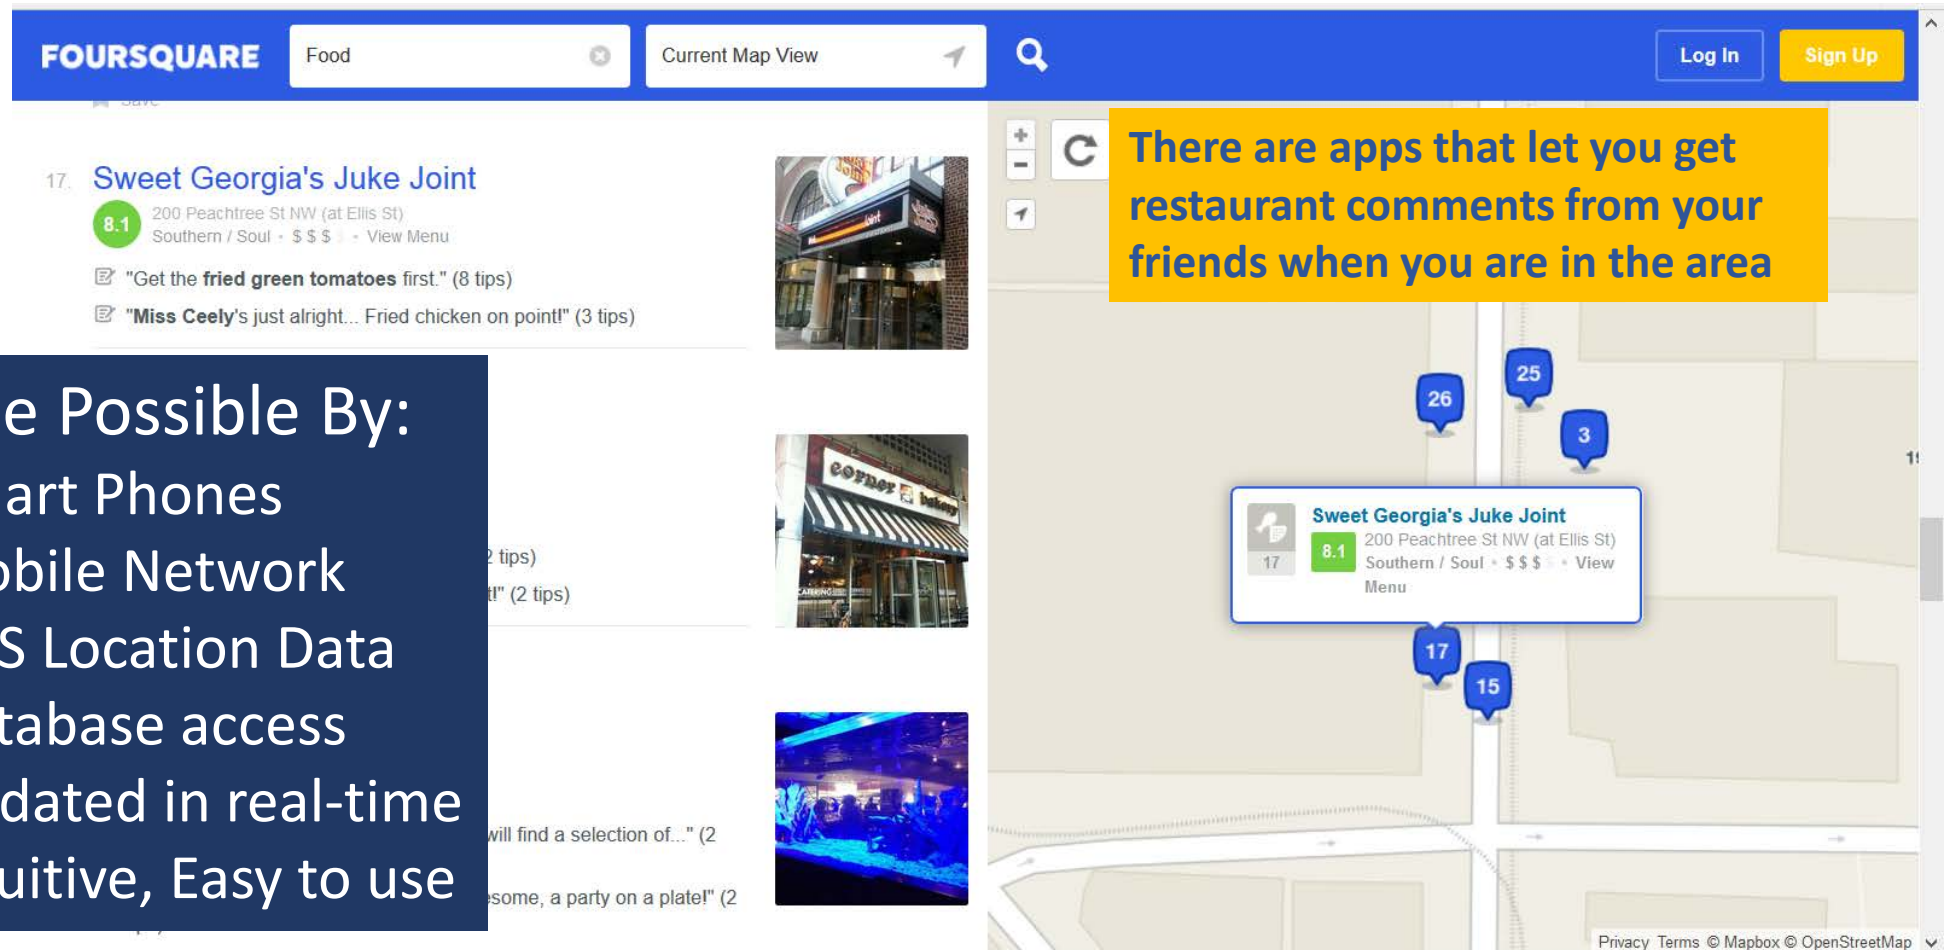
FOURSQUARE Food Current Map View Log In Sign Up

Save

17. Sweet Georgia's Juke Joint
8.1 200 Peachtree St NW (at Ellis St)
Southern / Soul • $ $ $ • View Menu

"Get the fried green tomatoes first." (8 tips)
"Miss Ceely's just alright... Fried chicken on point!" (3 tips)

e Possible By:
art Phones
bile Network
S Location Data
tabase access
dated in real-time
uitive, Easy to use

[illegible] tips)
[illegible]!" (2 tips)

will find a selection of..." (2
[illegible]some, a party on a plate!" (2

There are apps that let you get restaurant comments from your friends when you are in the area

26 25 3

Sweet Georgia's Juke Joint
17 8.1 200 Peachtree St NW (at Ellis St)
Southern / Soul • $ $ $ • View Menu

17 15

Privacy Terms © Mapbox © OpenStreetMap